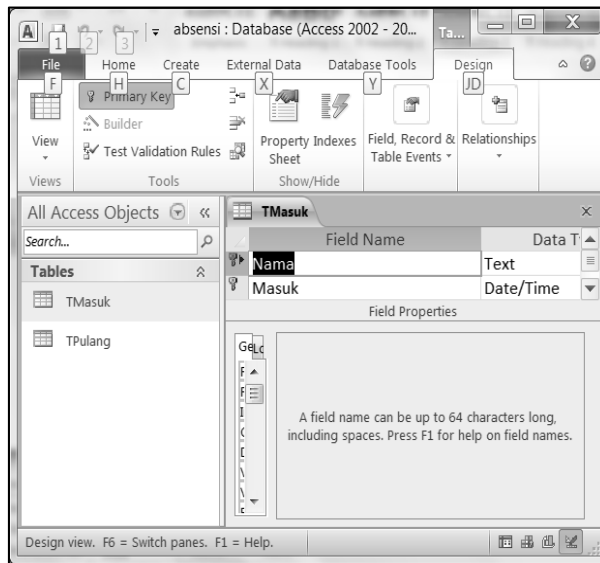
A 1 2 3 absensi : Database (Access 2002 - 20... Ta...

File F Home H Create C External Data X Database Tools Y Design JD

View

Primary Key
Builder
Test Validation Rules

Views Tools

Property Sheet Indexes

Show/Hide

Field, Record & Table Events

Relationships

All Access Objects «

Search...

Tables

TMasuk

TPulang

TMasuk

| Field Name | Data T |
|---|---|
| Nama | Text |
| Masuk | Date/Time |

Field Properties

Ge Lo

A field name can be up to 64 characters long, including spaces. Press F1 for help on field names.

Design view. F6 = Switch panes. F1 = Help.